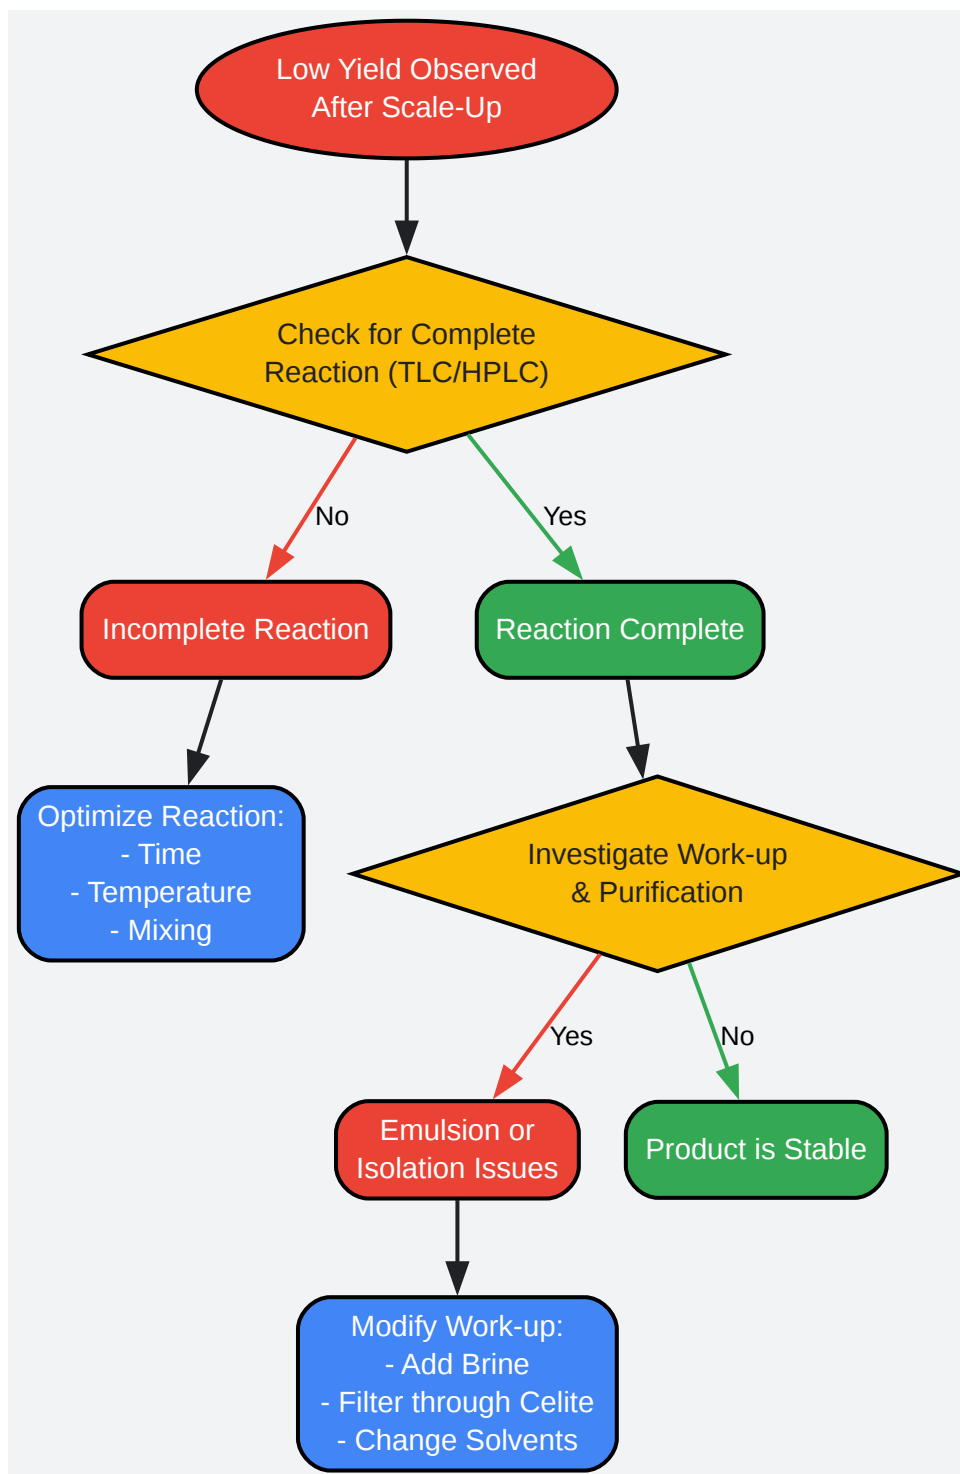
Low Yield Observed
After Scale-Up

Check for Complete
Reaction (TLC/HPLC)

No

Yes

Incomplete Reaction

Reaction Complete

Optimize Reaction:
- Time
- Temperature
- Mixing

Investigate Work-up
& Purification

Yes

No

Emulsion or
Isolation Issues

Product is Stable

Modify Work-up:
- Add Brine
- Filter through Celite
- Change Solvents